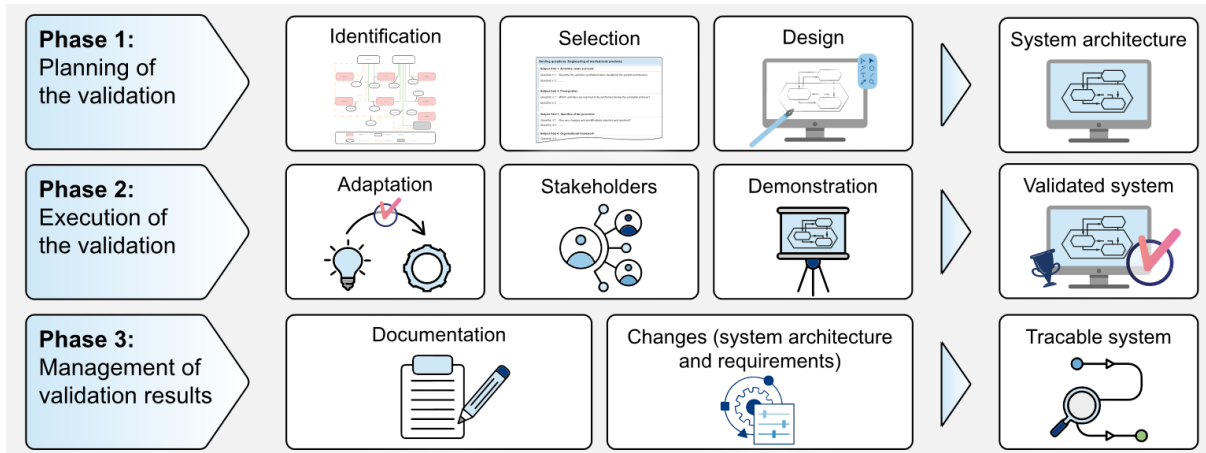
**Phase 1:**
Planning of the validation

Identification

Selection

Design

System architecture

**Phase 2:**
Execution of the validation

Adaptation

Stakeholders

Demonstration

Validated system

**Phase 3:**
Management of validation results

Documentation

Changes (system architecture and requirements)

Tracable system